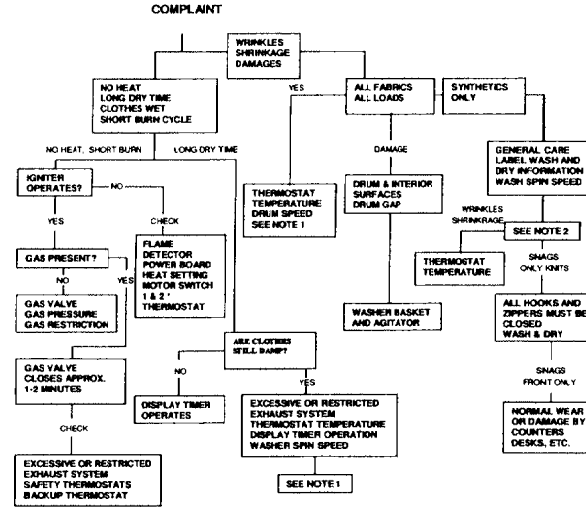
COMPLAINT

WRINKLES
SHRINKAGE
DAMAGES

NO HEAT
LONG DRY TIME
CLOTHES WET
SHORT BURN CYCLE

YES

ALL FABRICS
ALL LOADS

SYNTHETICS
ONLY

NO HEAT, SHORT BURN

LONG DRY TIME

DAMAGE

IGNITER
OPERATES?

NO

THERMOSTAT
TEMPERATURE
DRUM SPEED
SEE NOTE 1

DRUM & INTERIOR
SURFACES
DRUM GAP

GENERAL CARE
LABEL WASH AND
DRY INFORMATION
WASH SPIN SPEED

YES

CHECK

WRINKLES
SHRINKRAGE

GAS PRESENT?

YES

FLAME
DETECTOR
POWER BOARD
HEAT SETTING
MOTOR SWITCH
1 & 2
THERMOSTAT

SEE NOTE 2

NO

THERMOSTAT
TEMPERATURE

SNAGS
ONLY KNITS

GAS VALVE
GAS PRESSURE
GAS RESTRICTION

ALL HOOKS AND
ZIPPERS MUST BE
CLOSED
WASH & DRY

WASHER BASKET
AND AGITATOR

ARE CLOTHES
STILL DAMP?

GAS VALVE
CLOSES APPROX.
1-2 MINUTES

NO

SNAGS
FRONT ONLY

YES

DISPLAY TIMER
OPERATES

CHECK

EXCESSIVE OR RESTRICTED
EXHAUST SYSTEM
THERMOSTAT TEMPERATURE
DISPLAY TIMER OPERATION
WASHER SPIN SPEED

NORMAL WEAR
OR DAMAGE BY
COUNTERS
DESKS, ETC.

EXCESSIVE OR RESTRICTED
EXHAUST SYSTEM
SAFETY THERMOSTATS
BACKUP THERMOSTAT

SEE NOTE 1